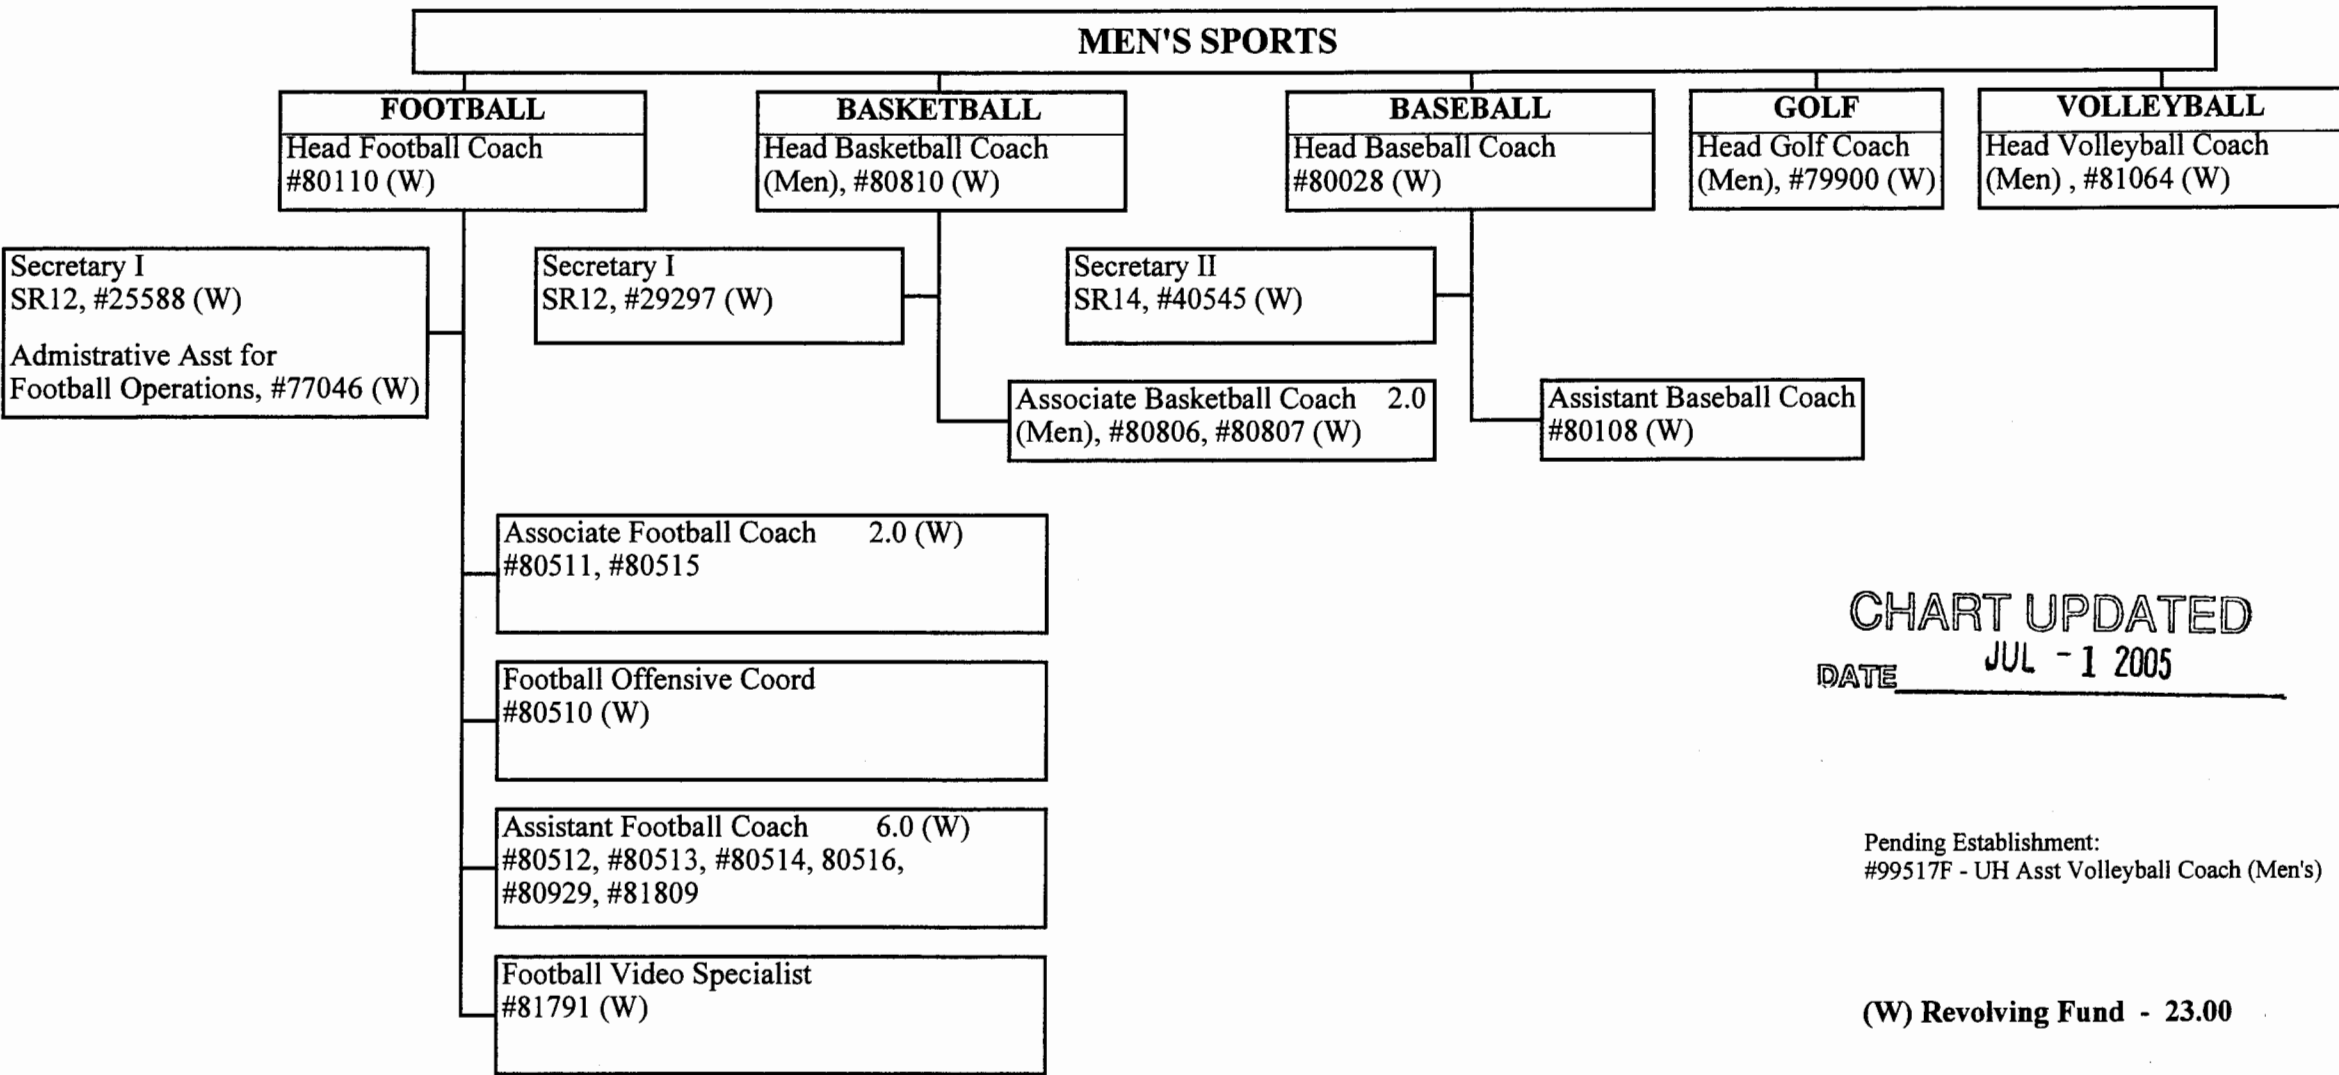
MEN'S SPORTS

FOOTBALL
Head Football Coach
#80110 (W)

BASKETBALL
Head Basketball Coach
(Men), #80810 (W)

BASEBALL
Head Baseball Coach
#80028 (W)

GOLF
Head Golf Coach
(Men), #79900 (W)

VOLLEYBALL
Head Volleyball Coach
(Men) , #81064 (W)

Secretary I
SR12, #25588 (W)

Admistrative Asst for
Football Operations, #77046 (W)

Secretary I
SR12, #29297 (W)

Secretary II
SR14, #40545 (W)

Associate Basketball Coach 2.0
(Men), #80806, #80807 (W)

Assistant Baseball Coach
#80108 (W)

Associate Football Coach 2.0 (W)
#80511, #80515

Football Offensive Coord
#80510 (W)

Assistant Football Coach 6.0 (W)
#80512, #80513, #80514, 80516,
#80929, #81809

Football Video Specialist
#81791 (W)

CHART UPDATED
DATE JUL - 1 2005

Pending Establishment:
#99517F - UH Asst Volleyball Coach (Men's)

(W) Revolving Fund - 23.00